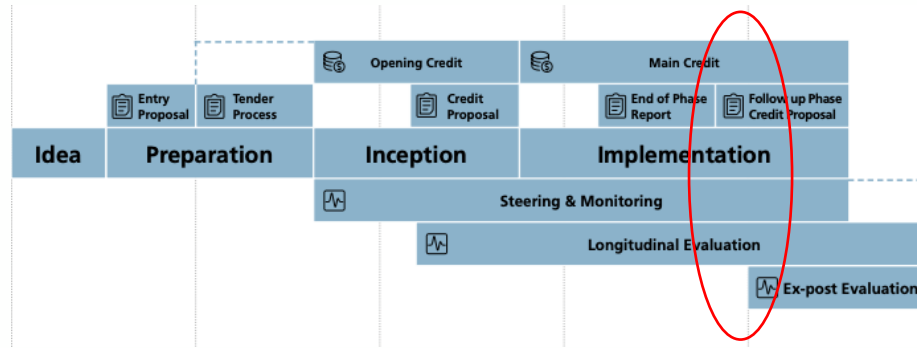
Opening Credit

Main Credit

Entry Proposal

Tender Process

Credit Proposal

End of Phase Report

Follow up Phase Credit Proposal

Idea

Preparation

Inception

Implementation

Steering & Monitoring

Longitudinal Evaluation

Ex-post Evaluation